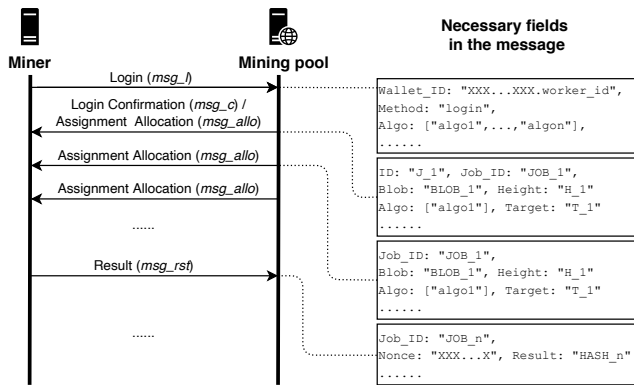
Miner

Mining pool

Necessary fields in the message

Login (msg_l)

Login Confirmation (msg_c) / Assignment Allocation (msg_allo)

Assignment Allocation (msg_allo)

Assignment Allocation (msg_allo)

......

Result (msg_rst)

......

Wallet_ID: "XXX...XXX.worker_id",
Method: "login",
Algo: ["algo1",...,"algon"],
......

ID: "J_1", Job_ID: "JOB_1",
Blob: "BLOB_1", Height: "H_1"
Algo: ["algo1"], Target: "T_1"
......

Job_ID: "JOB_1",
Blob: "BLOB_1", Height: "H_1"
Algo: ["algo1"], Target: "T_1"
......

Job_ID: "JOB_n",
Nonce: "XXX...X", Result: "HASH_n"
......